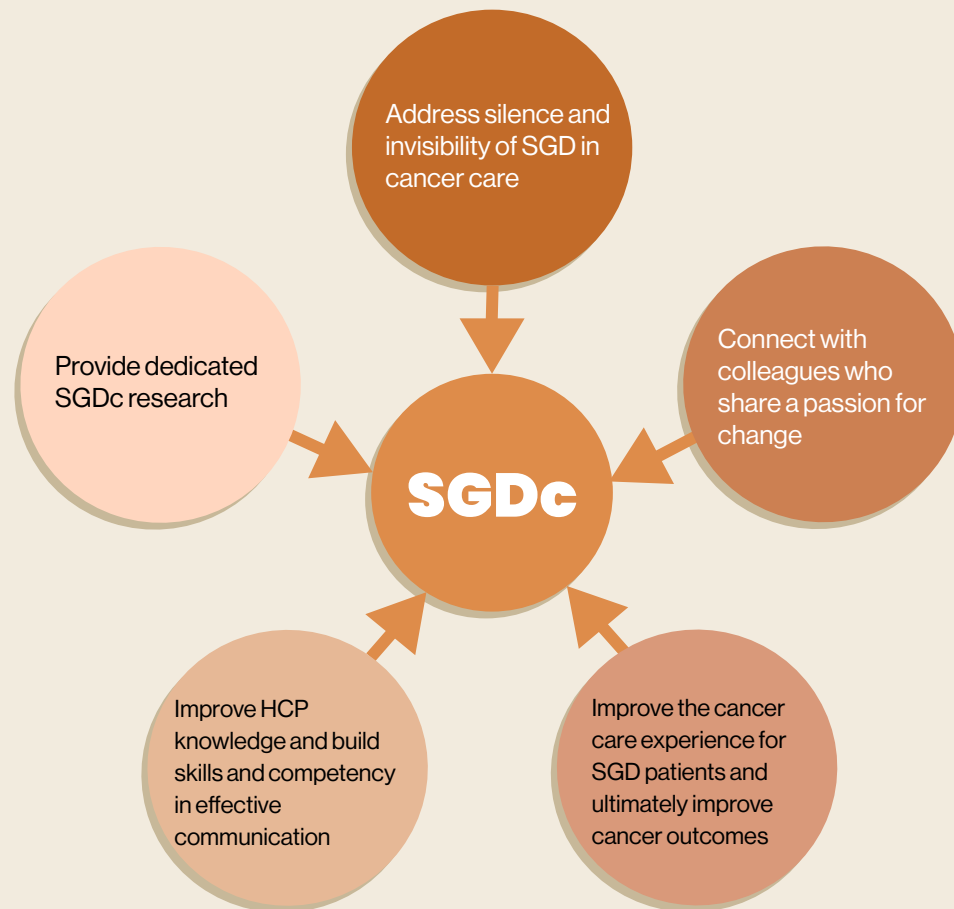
Address silence and invisibility of SGD in cancer care

Provide dedicated SGDc research

Connect with colleagues who share a passion for change

SGDc

Improve HCP knowledge and build skills and competency in effective communication

Improve the cancer care experience for SGD patients and ultimately improve cancer outcomes